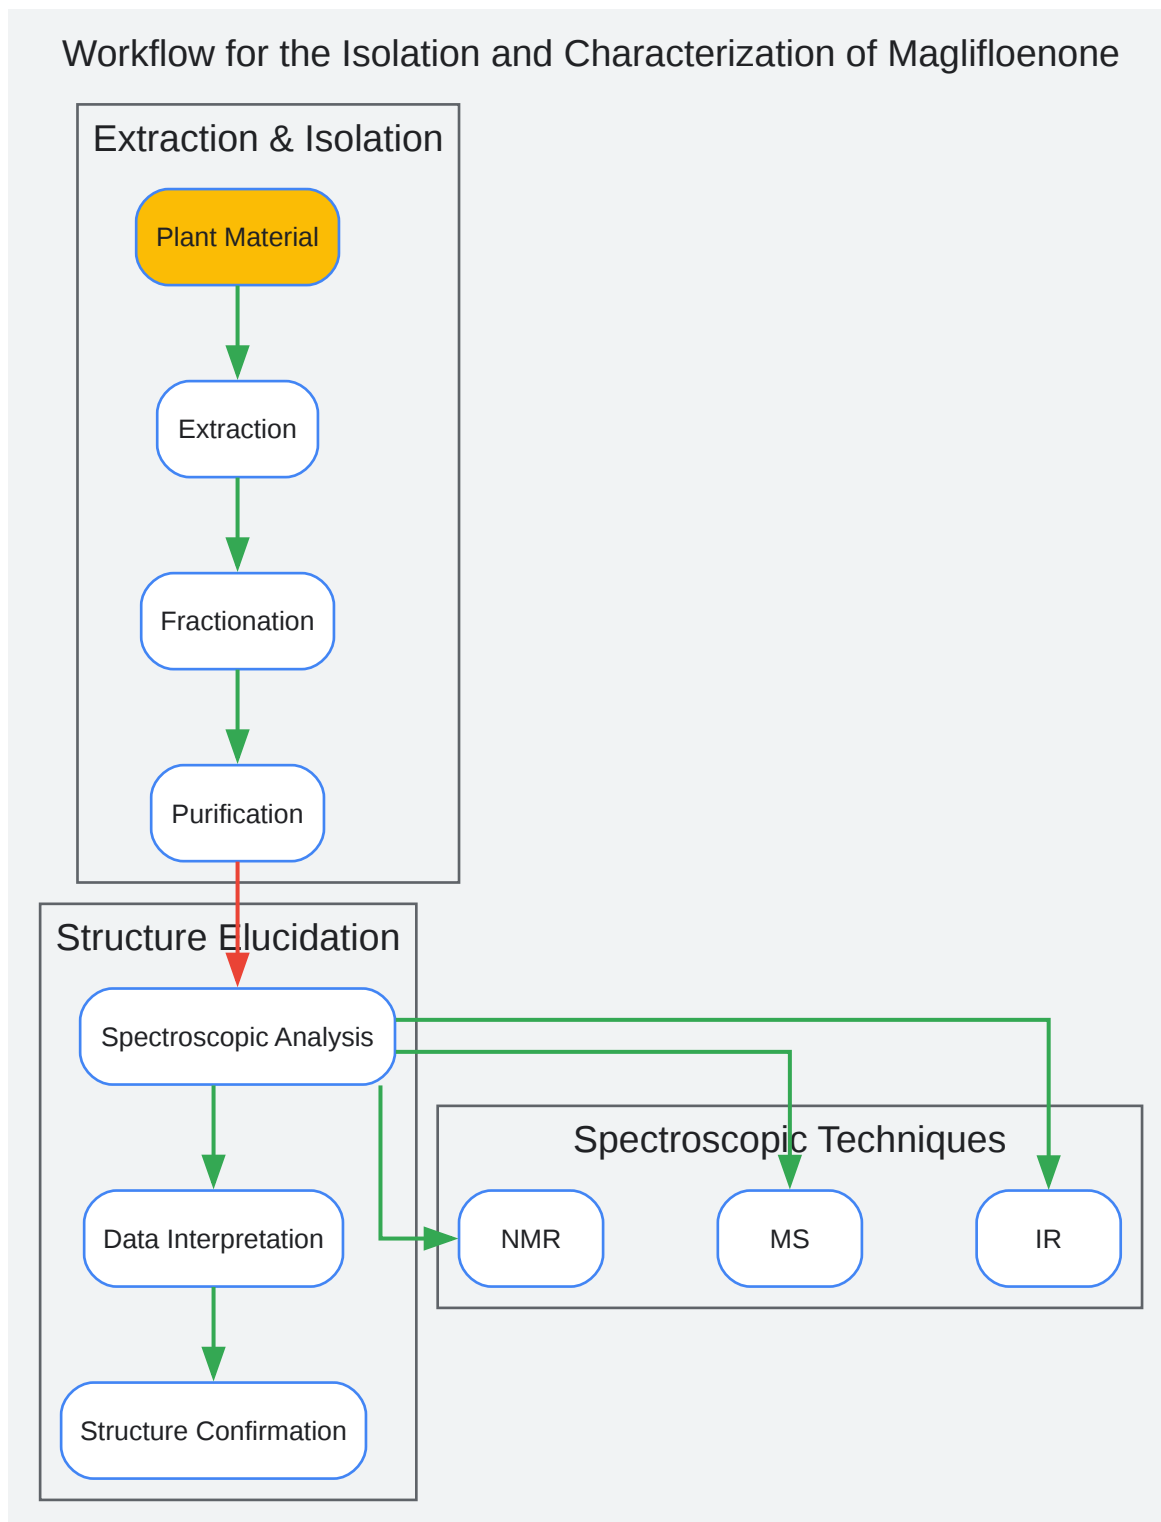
Workflow for the Isolation and Characterization of Maglifloenone

Extraction & Isolation

Plant Material

Extraction

Fractionation

Purification

Structure Elucidation

Spectroscopic Analysis

Data Interpretation

Structure Confirmation

Spectroscopic Techniques

NMR

MS

IR